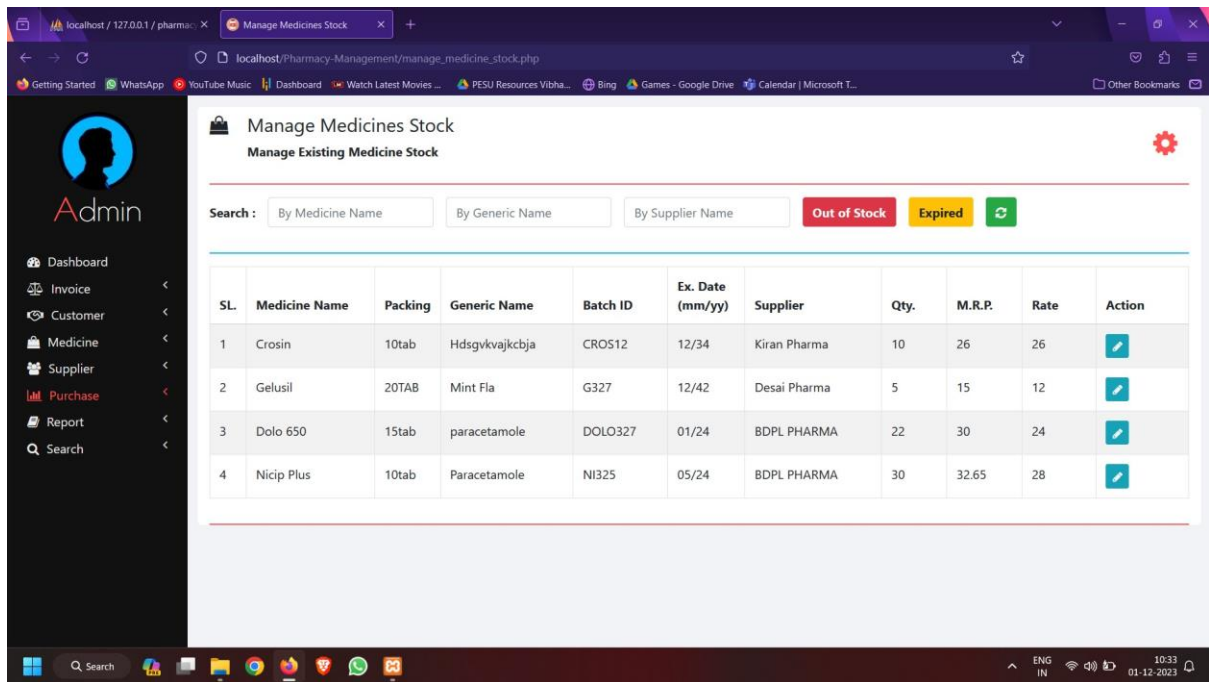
localhost / 127.0.0.1 / pharmac × Manage Medicines Stock × +

localhost/Pharmacy-Management/manage_medicine_stock.php

Getting Started WhatsApp YouTube Music Dashboard Watch Latest Movies ... PESU Resources Vibha... Bing Games - Google Drive Calendar | Microsoft T... Other Bookmarks

Admin

Dashboard
Invoice
Customer
Medicine
Supplier
Purchase
Report
Search

Manage Medicines Stock
Manage Existing Medicine Stock

Search : By Medicine Name By Generic Name By Supplier Name Out of Stock Expired

| SL. | Medicine Name | Packing | Generic Name | Batch ID | Ex. Date (mm/yy) | Supplier | Qty. | M.R.P. | Rate | Action |
|---|---|---|---|---|---|---|---|---|---|---|
| 1 | Crosin | 10tab | Hdsgvkvajkcbja | CROS12 | 12/34 | Kiran Pharma | 10 | 26 | 26 | |
| 2 | Gelusil | 20TAB | Mint Fla | G327 | 12/42 | Desai Pharma | 5 | 15 | 12 | |
| 3 | Dolo 650 | 15tab | paracetamole | DOLO327 | 01/24 | BDPL PHARMA | 22 | 30 | 24 | |
| 4 | Nicip Plus | 10tab | Paracetamole | NI325 | 05/24 | BDPL PHARMA | 30 | 32.65 | 28 | |

Search

ENG IN 10:33 01-12-2023